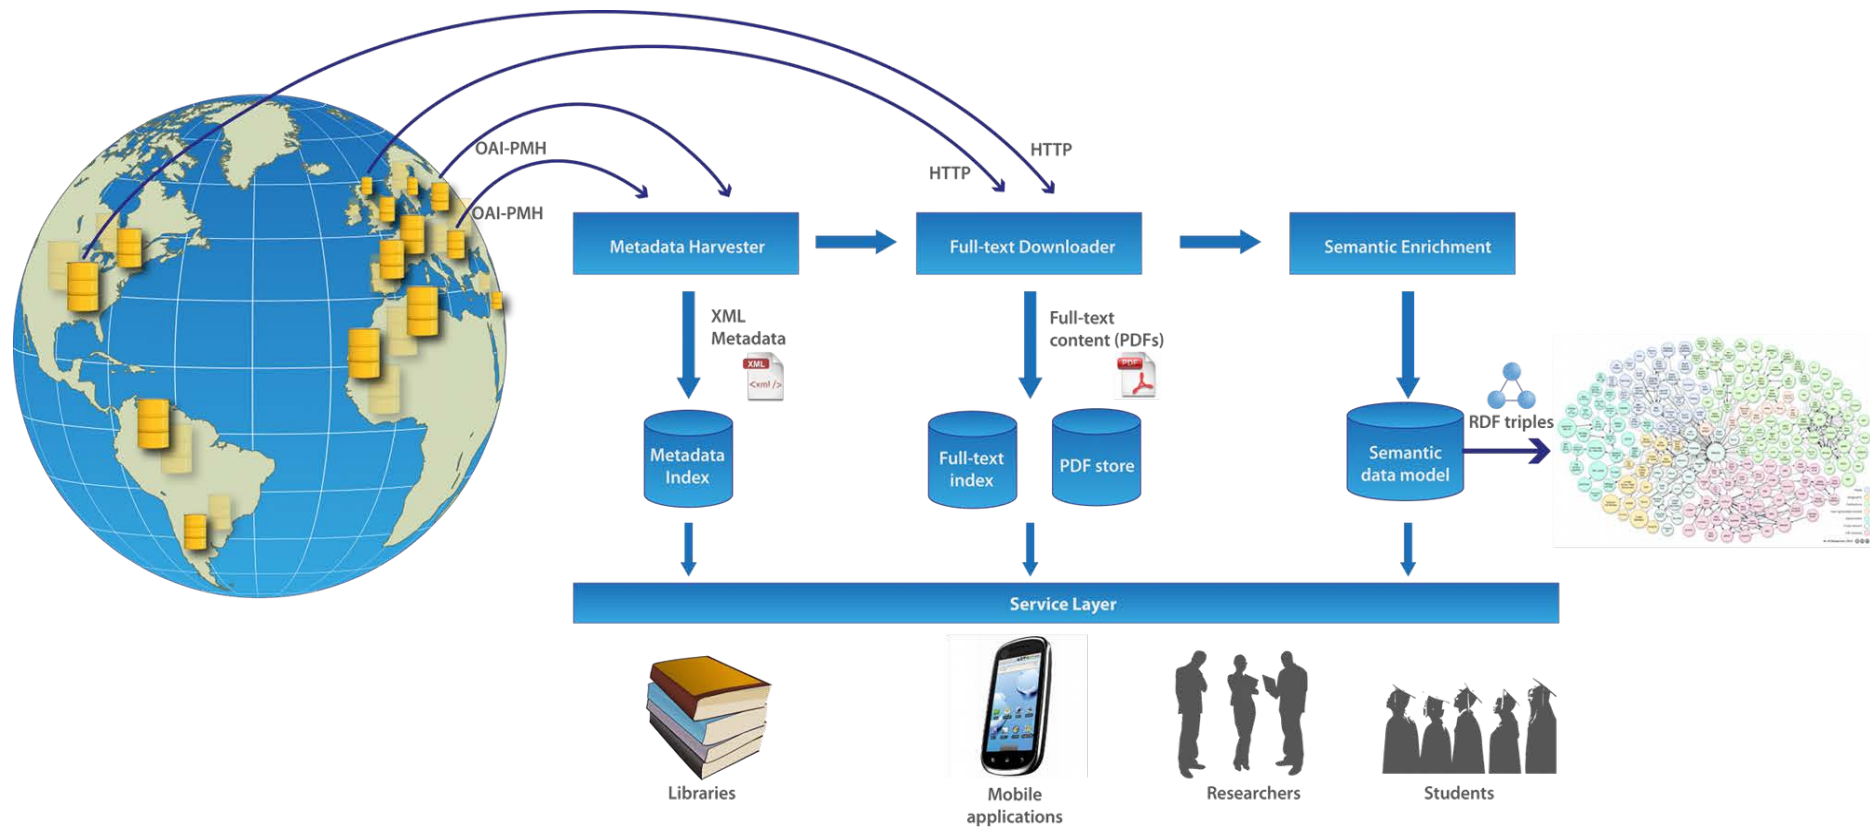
OAI-PMH

OAI-PMH

HTTP

HTTP

Metadata Harvester

Full-text Downloader

Semantic Enrichment

XML Metadata

XML

<xml />

Full-text content (PDFs)

PDF

Metadata Index

Full-text index

PDF store

Semantic data model

RDF triples

Service Layer

Libraries

Mobile applications

Researchers

Students